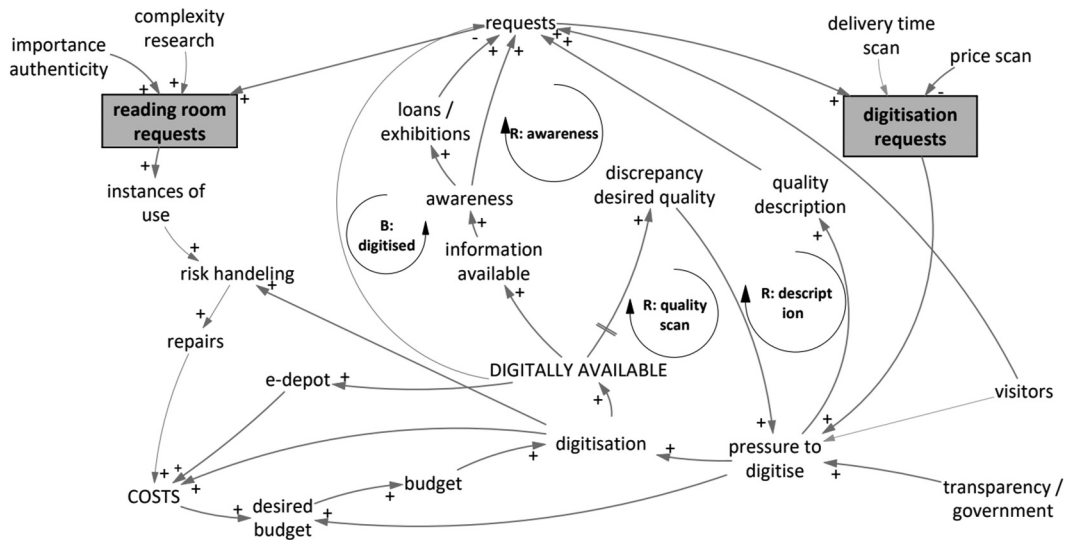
complexity research

importance authenticity

reading room requests

instances of use

risk handeling

repairs

e-depot

COSTS

desired budget

budget

requests

loans / exhibitions

awareness

R: awareness

B: digitised

information available

discrepancy desired quality

R: quality scan

DIGITALLY AVAILABLE

digitisation

quality description

R: description

delivery time scan

price scan

digitisation requests

visitors

pressure to digitise

transparency / government

+ + + + + + + + + + + + + + + + + + + + + + + + + + + + + - - -